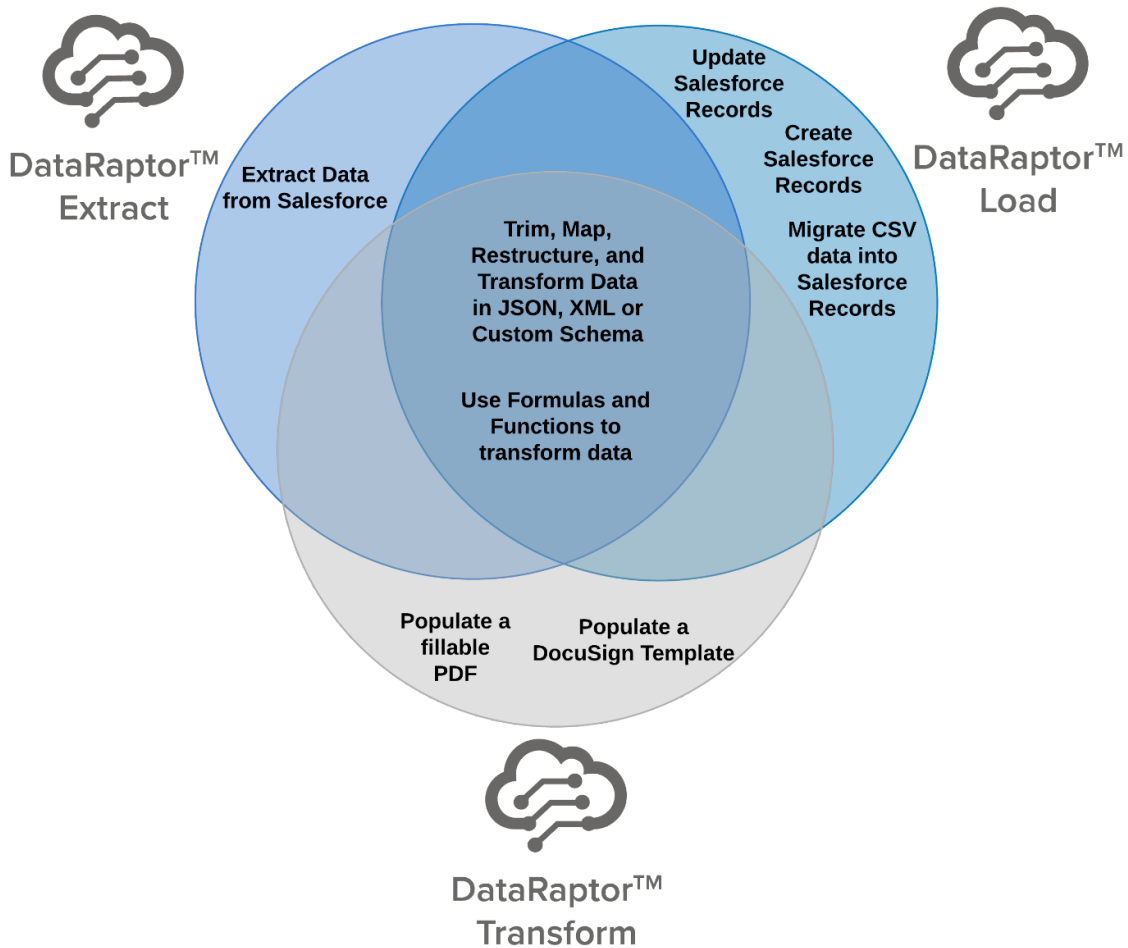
DataRaptor™ Extract

Extract Data from Salesforce

Update Salesforce Records

Create Salesforce Records

DataRaptor™ Load

Migrate CSV data into Salesforce Records

Trim, Map, Restructure, and Transform Data in JSON, XML or Custom Schema

Use Formulas and Functions to transform data

Populate a fillable PDF

Populate a DocuSign Template

DataRaptor™ Transform